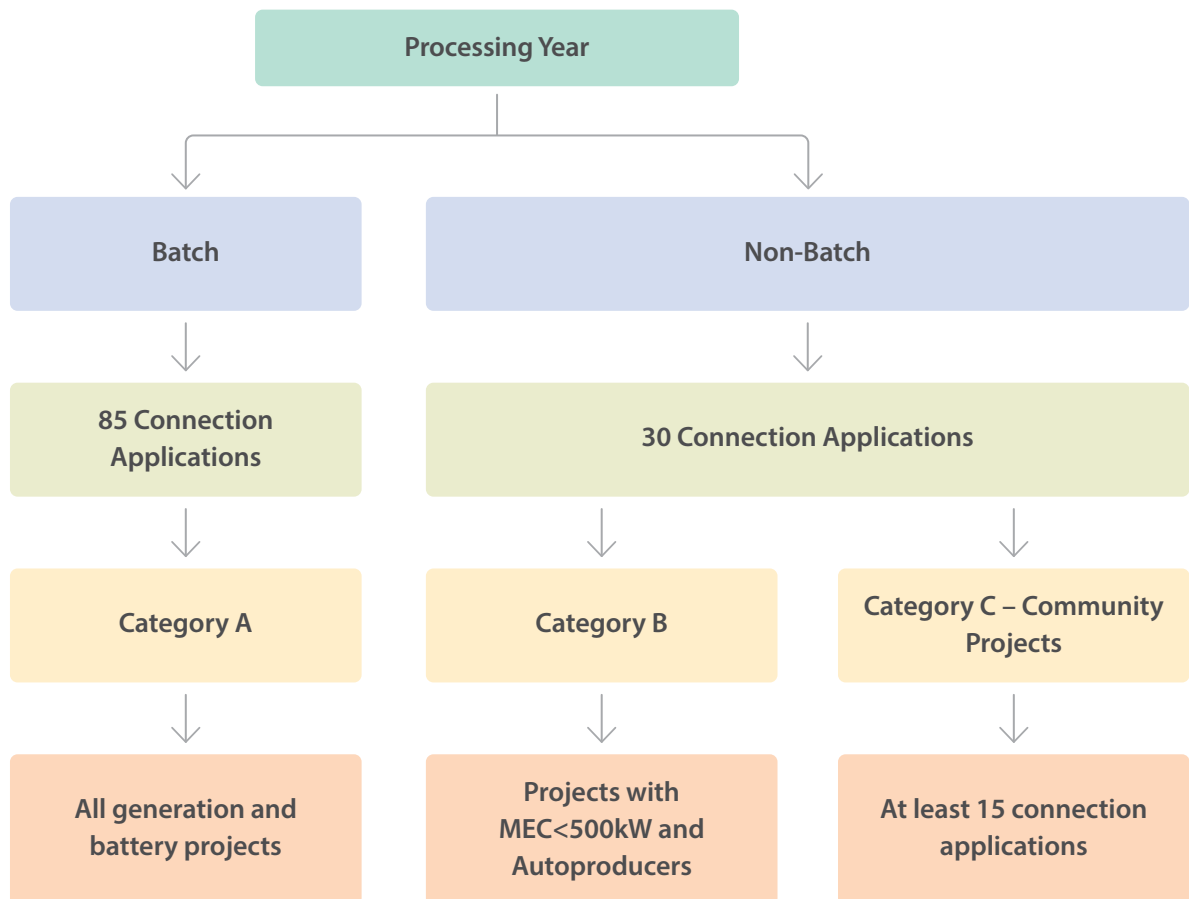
Processing Year

Batch

Non-Batch

85 Connection Applications

30 Connection Applications

Category A

Category B

Category C – Community Projects

All generation and battery projects

Projects with MEC<500kW and Autoproducers

At least 15 connection applications